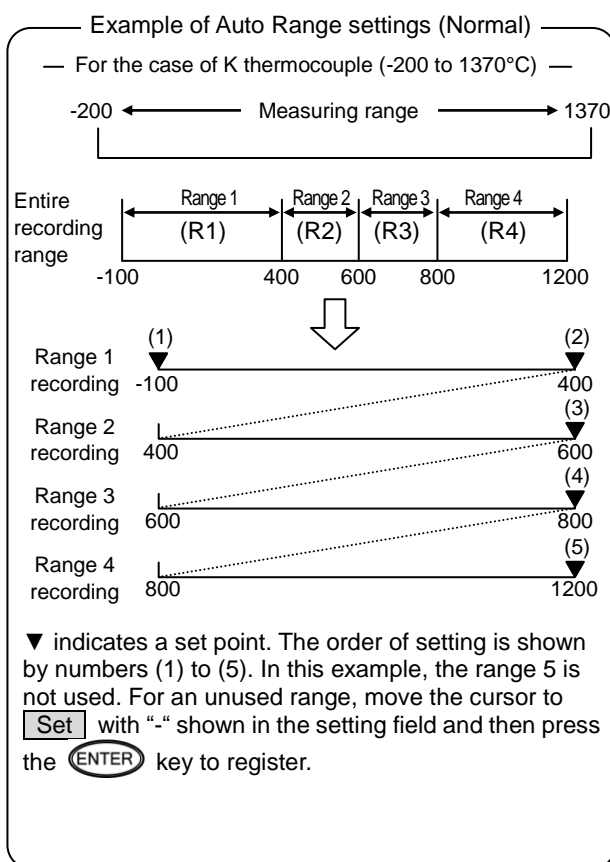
Example of Auto Range settings (Normal)

— For the case of K thermocouple (-200 to 1370°C) —

-200 Measuring range 1370

Entire recording range

Range 1 (R1)
Range 2 (R2)
Range 3 (R3)
Range 4 (R4)

-100 400 600 800 1200

(1)
Range 1 recording -100
(2)
400

Range 2 recording 400
(3)
600

Range 3 recording 600
(4)
800

Range 4 recording 800
(5)
1200

▼ indicates a set point. The order of setting is shown by numbers (1) to (5). In this example, the range 5 is not used. For an unused range, move the cursor to Set with "-" shown in the setting field and then press the ENTER key to register.